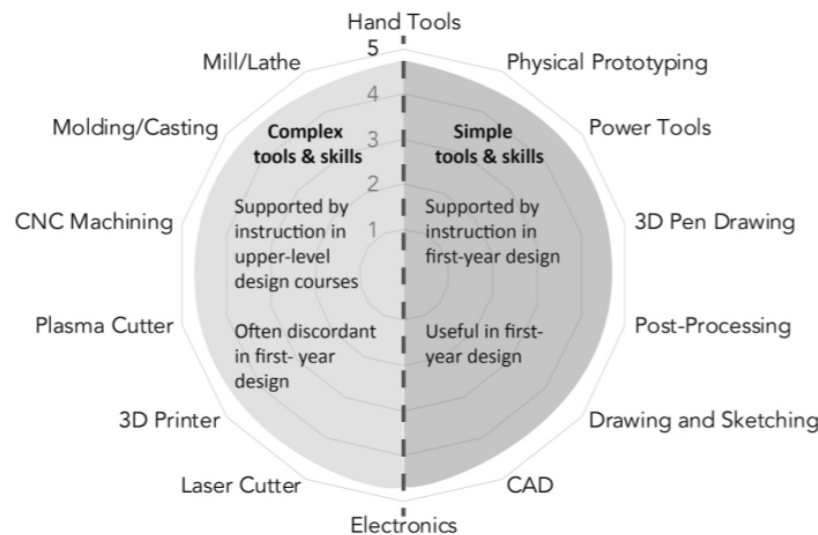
Hand Tools

Physical Prototyping

Power Tools

3D Pen Drawing

Post-Processing

Drawing and Sketching

CAD

Electronics

Laser Cutter

3D Printer

Plasma Cutter

CNC Machining

Molding/Casting

Mill/Lathe

5

4

3

2

1

**Complex tools & skills**

Supported by instruction in upper-level design courses

Often discordant in first- year design

**Simple tools & skills**

Supported by instruction in first-year design

Useful in first-year design